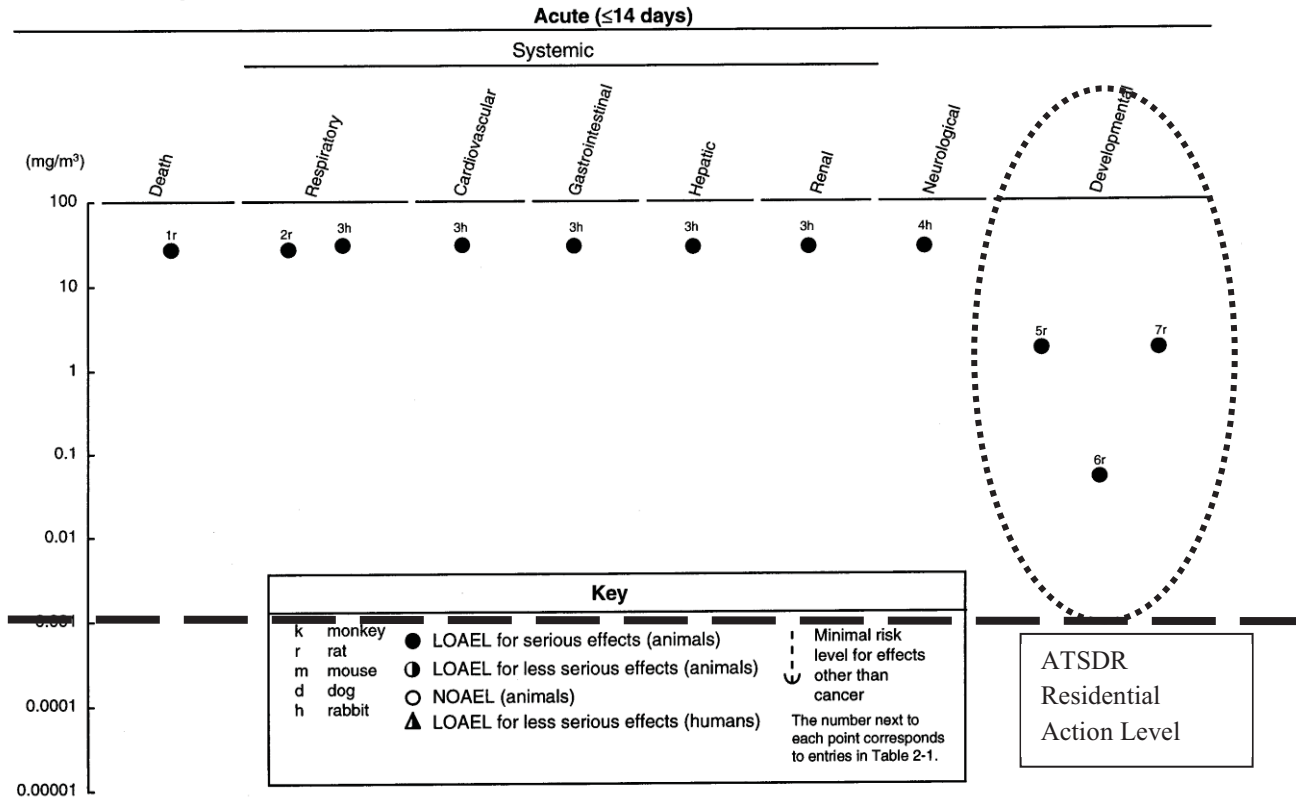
Acute (≤14 days)

Systemic

(mg/m³)

Death

Respiratory

Cardiovascular

Gastrointestinal

Hepatic

Renal

Neurological

Developmental

100

10

1

0.1

0.01

0.001

0.0001

0.00001

1r

2r

3h

3h

3h

3h

3h

4h

5r

7r

6r

Key

k monkey
r rat
m mouse
d dog
h rabbit

LOAEL for serious effects (animals)
LOAEL for less serious effects (animals)
NOAEL (animals)
LOAEL for less serious effects (humans)

Minimal risk level for effects other than cancer

The number next to each point corresponds to entries in Table 2-1.

ATSDR Residential Action Level